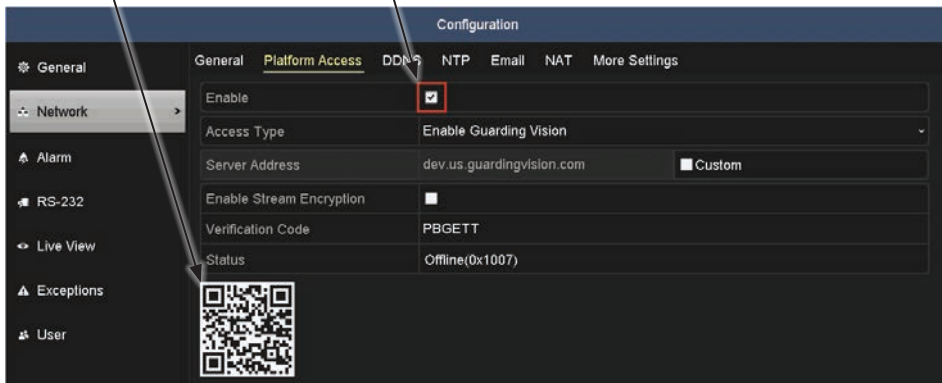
Configuration

General
Network
Alarm
RS-232
Live View
Exceptions
User

General Platform Access DDNS NTP Email NAT More Settings

| Enable | ☑ |
|---|---|
| Access Type | Enable Guarding Vision |
| Server Address | dev.us.guardingvision.com ☐ Custom |
| Enable Stream Encryption | ☐ |
| Verification Code | PBGETT |
| Status | Offline(0x1007) |